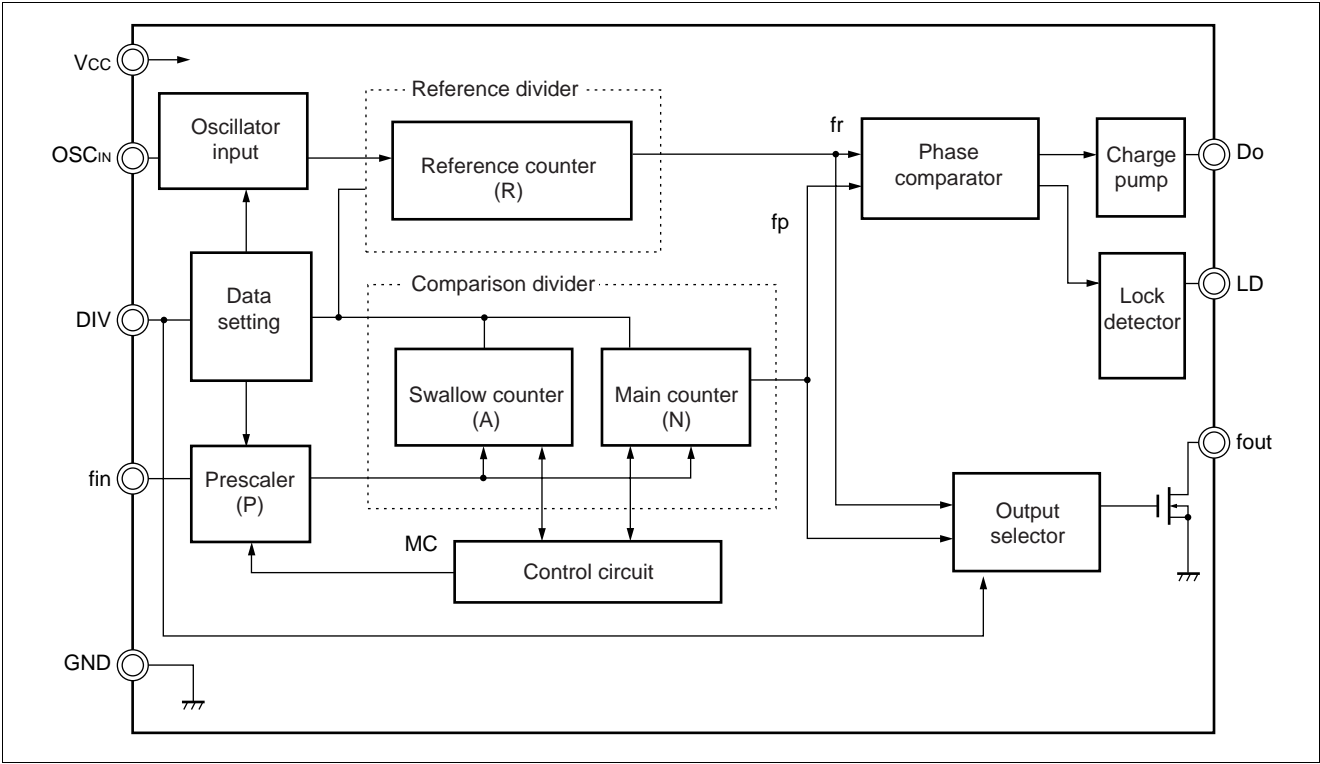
Vcc

OSCIN

DIV

fin

GND

Oscillator input

Reference divider

Reference counter (R)

fr

Phase comparator

Charge pump

Do

fp

Data setting

Comparison divider

Lock detector

LD

Swallow counter (A)

Main counter (N)

fout

Prescaler (P)

Output selector

MC

Control circuit